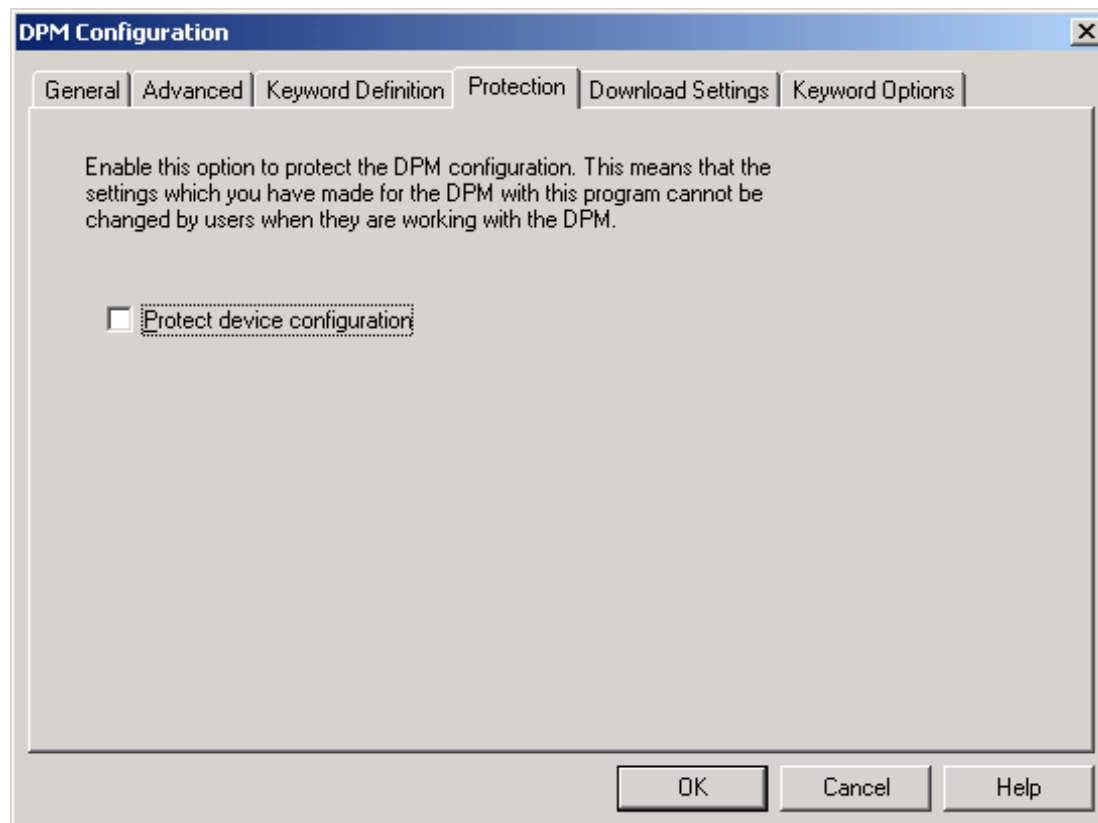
DPM Configuration

General | Advanced | Keyword Definition | Protection | Download Settings | Keyword Options

Enable this option to protect the DPM configuration. This means that the settings which you have made for the DPM with this program cannot be changed by users when they are working with the DPM.

Protect device configuration

OK
Cancel
Help